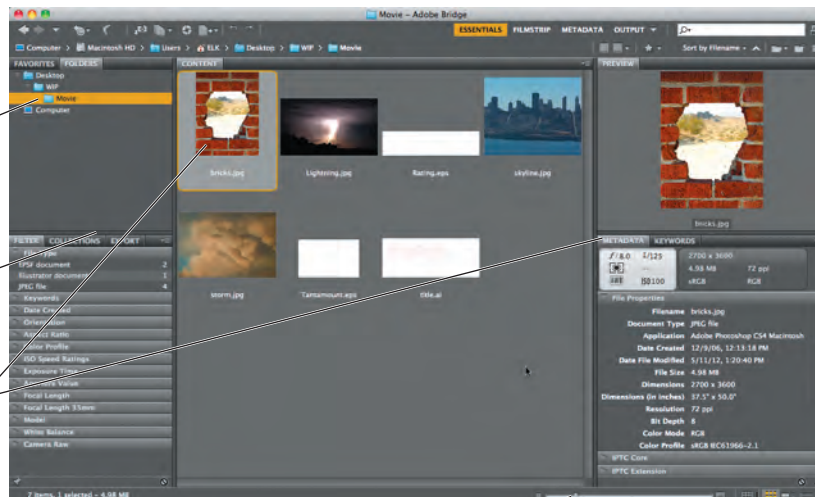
Movie – Adobe Bridge

ESSENTIALS FILMSTRIP METADATA OUTPUT

Computer > Macintosh HD > Users > ELK > Desktop > WIP > Movie

Sort by Filename

FAVORITES FOLDERS

Desktop
WIP
Movie
Computer

CONTENT

bricks.jpg
Lightning.jpg
Rating.eps
skyline.jpg
storm.jpg
Tamamount.eps
title.ai

PREVIEW

bricks.jpg

FILTER COLLECTIONS EXPORT

EPS document 2
Illustrator document 1
JPEG file 4
Keywords
Date Created
Orientation
Aspect Ratio
Color Profile
ISO Speed Ratings
Exposure Time
Aperture Value
Focal Length
Focal Length 35mm
Model
White Balance
Camera Raw

METADATA KEYWORDS

$f/8.0$ $1/125$ 2700 x 3600
4.98 MB 72 ppi
ISO100 sRGB RGB

File Properties

Filename bricks.jpg
Document Type JPEG file
Application Adobe Photoshop CS4 Macintosh
Date Created 12/9/06, 12:13:18 PM
Date File Modified 5/11/12, 1:20:40 PM
File Size 4.98 MB
Dimensions 2700 x 3600
Dimensions (in inches) 37.5" x 50.0"
Resolution 72 ppi
Bit Depth 8
Color Mode RGB
Color Profile sRGB IEC61966-2.1

IPTC Core
IPTC Extension

7 items, 1 selected - 4.98 MB